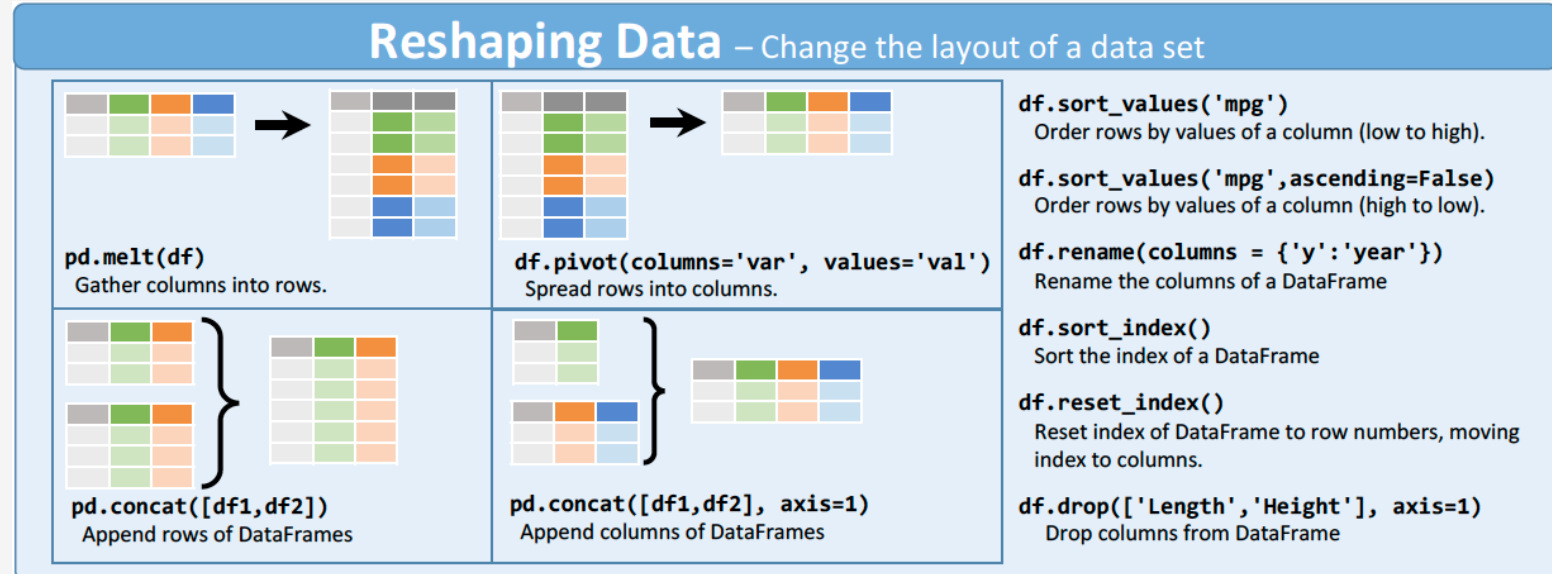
Reshaping Data – Change the layout of a data set

pd.melt(df)
Gather columns into rows.

df.pivot(columns='var', values='val')
Spread rows into columns.

pd.concat([df1,df2])
Append rows of DataFrames

pd.concat([df1,df2], axis=1)
Append columns of DataFrames

df.sort_values('mpg')
Order rows by values of a column (low to high).

df.sort_values('mpg',ascending=False)
Order rows by values of a column (high to low).

df.rename(columns = {'y':'year'})
Rename the columns of a DataFrame

df.sort_index()
Sort the index of a DataFrame

df.reset_index()
Reset index of DataFrame to row numbers, moving index to columns.

df.drop(['Length','Height'], axis=1)
Drop columns from DataFrame